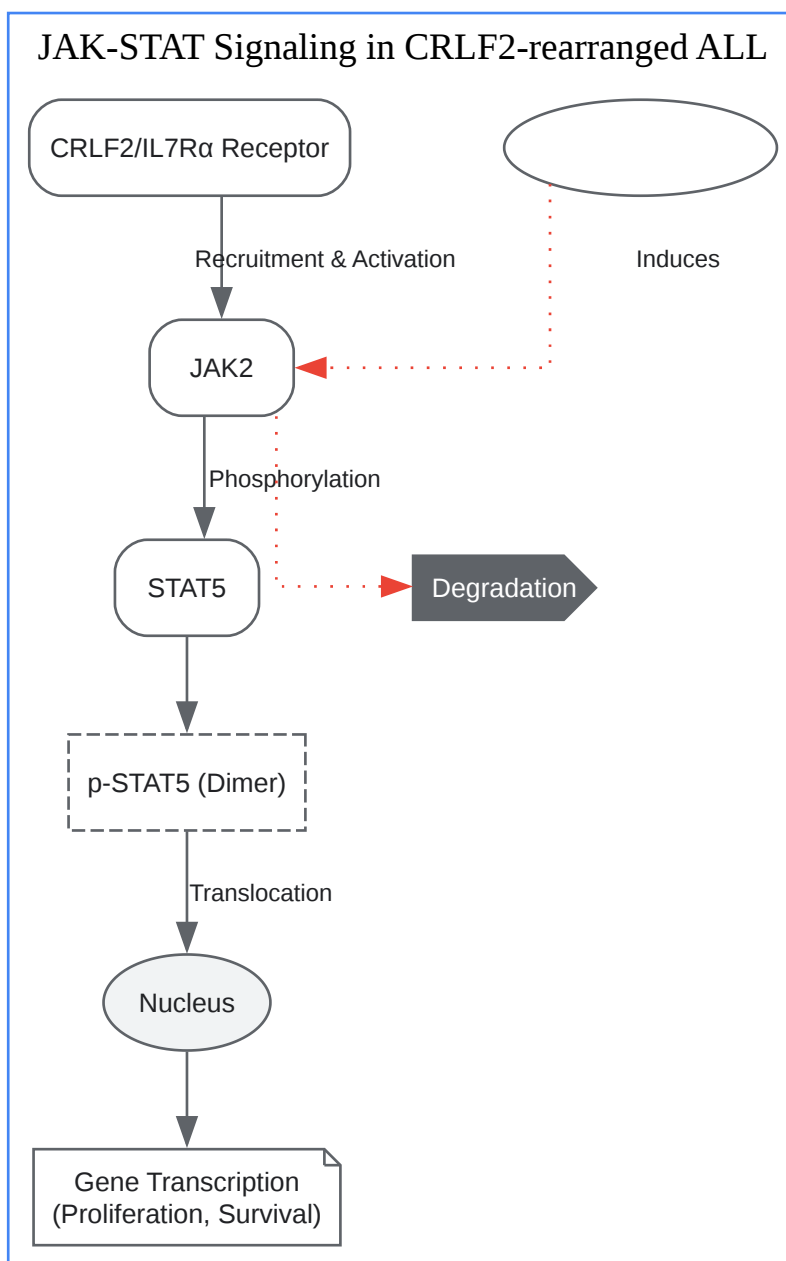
JAK-STAT Signaling in CRLF2-rearranged ALL

CRLF2/IL7Rα Receptor

Recruitment & Activation

Induces

JAK2

Phosphorylation

STAT5

Degradation

p-STAT5 (Dimer)

Translocation

Nucleus

Gene Transcription (Proliferation, Survival)